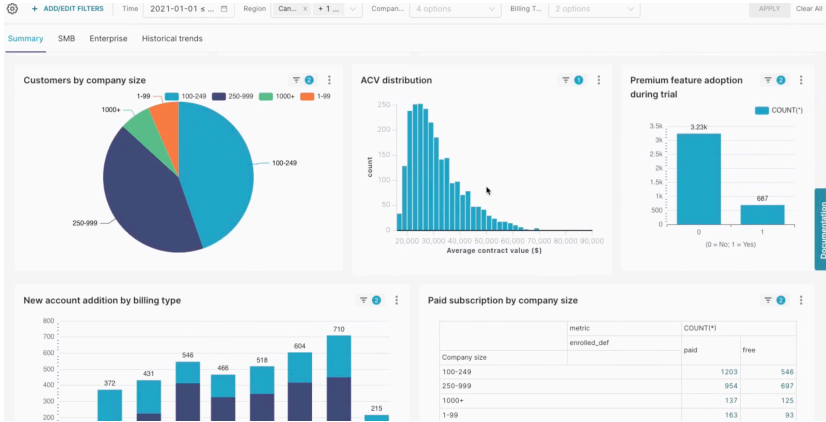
+ ADD/EDIT FILTERS Time 2021-01-01 ≤ ... Region Can... × + 1 ... Compan... 4 options Billing T... 2 options APPLY Clear All

Summary SMB Enterprise Historical trends

Customers by company size 2

100-249 250-999 1000+ 1-99

1-99
1000+
100-249
250-999

ACV distribution 1

count

20,000 30,000 40,000 50,000 60,000 70,000 80,000 90,000
Average contract value ($)

Premium feature adoption during trial 2

COUNT(*)

3.5k
3k
2.5k
2k
1.5k
1k
500
0

3.23k
687

0 1
(0 = No; 1 = Yes)

Documentation

New account addition by billing type 2

800
700
600
500
400
300
200

372 431 546 466 518 604 710 215

Paid subscription by company size 2

| | metric | COUNT(*) | |
|---|---|---|---|
| | enrolled_def | paid | free |
| Company size | | | |
| 100-249 | | 1203 | 546 |
| 250-999 | | 954 | 697 |
| 1000+ | | 137 | 125 |
| 1-99 | | 163 | 93 |